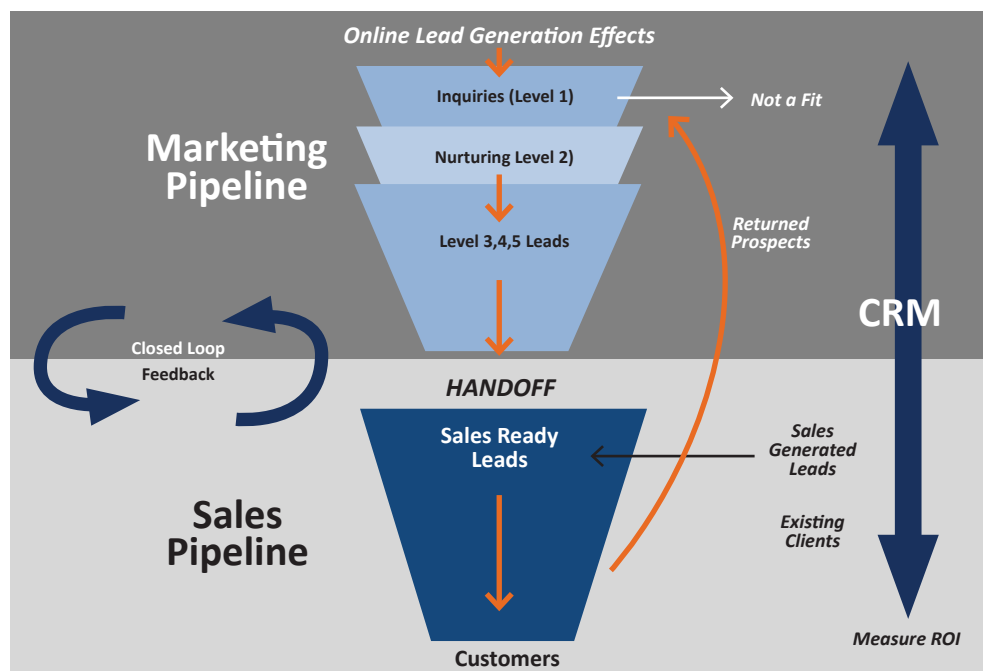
Online Lead Generation Effects

Inquiries (Level 1)

Not a Fit

Marketing Pipeline

Nurturing Level 2)

Level 3,4,5 Leads

Returned Prospects

CRM

Closed Loop Feedback

HANDOFF

Sales Ready Leads

Sales Generated Leads

Sales Pipeline

Existing Clients

Measure ROI

Customers